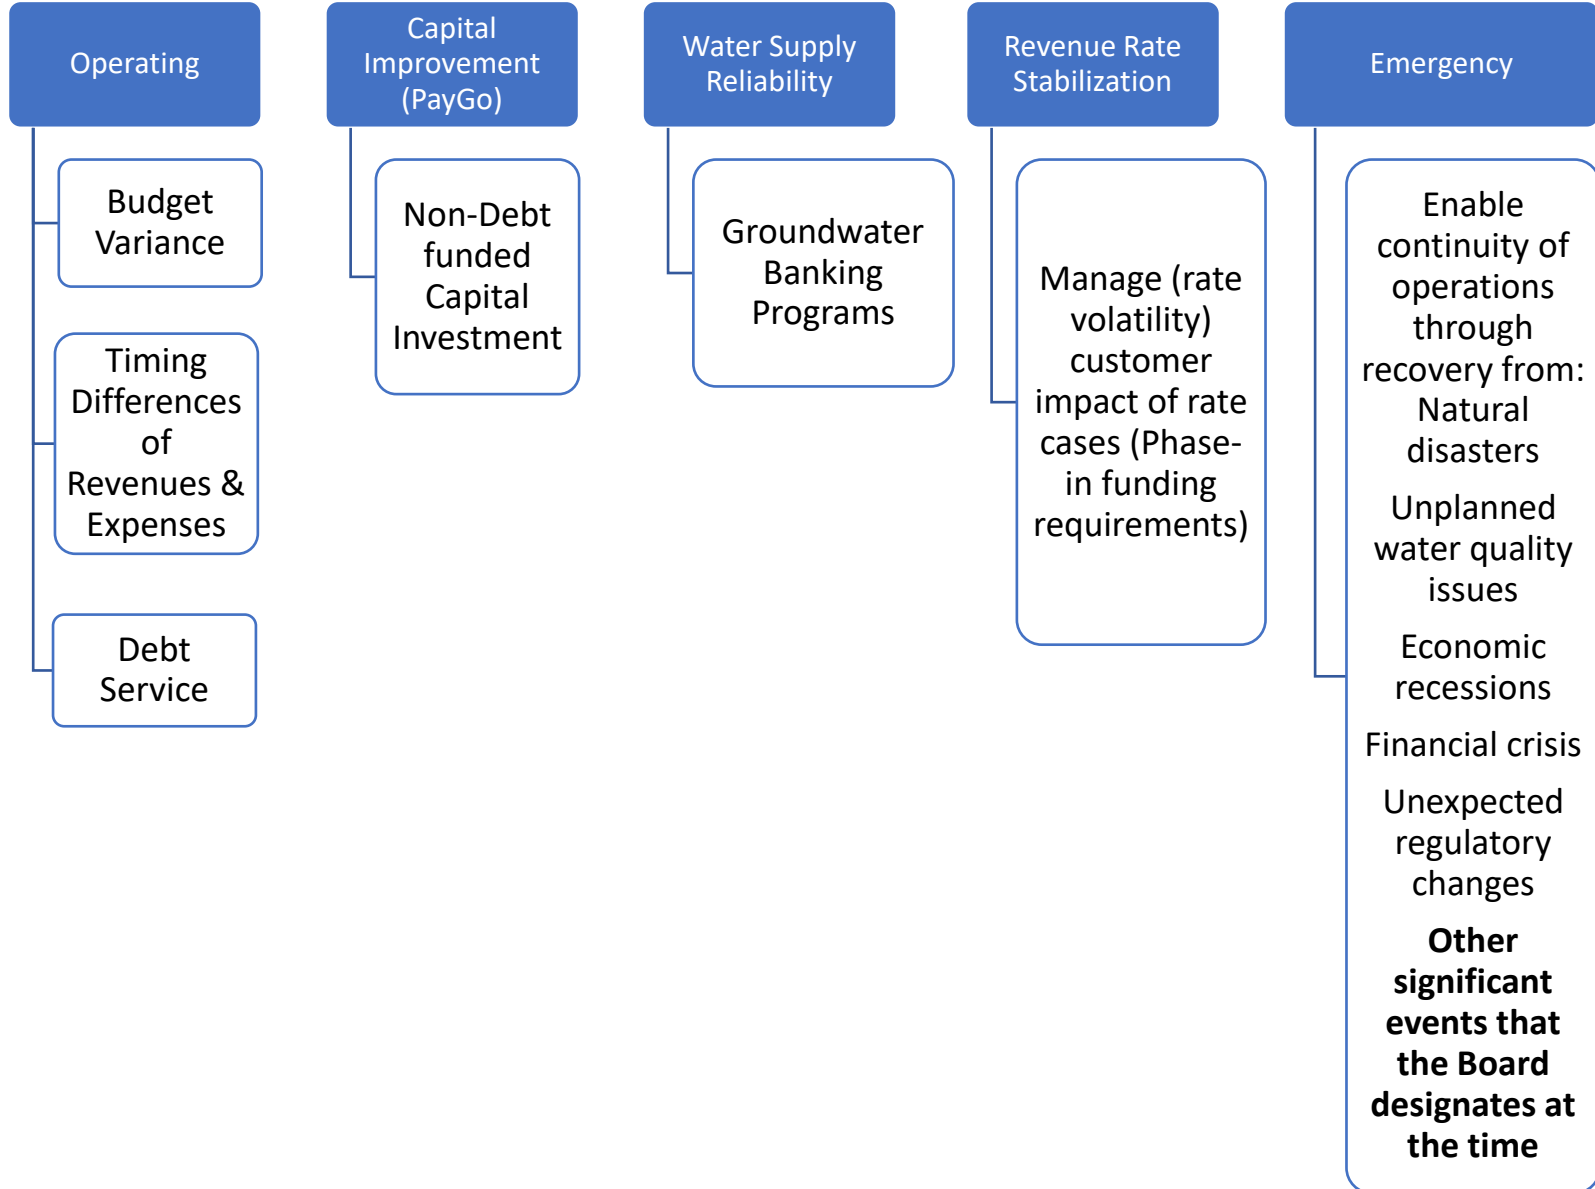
Operating

Budget Variance

Timing Differences of Revenues & Expenses

Debt Service

Capital Improvement (PayGo)

Non-Debt funded Capital Investment

Water Supply Reliability

Groundwater Banking Programs

Revenue Rate Stabilization

Manage (rate volatility) customer impact of rate cases (Phase-in funding requirements)

Emergency

Enable continuity of operations through recovery from: Natural disasters

Unplanned water quality issues

Economic recessions

Financial crisis

Unexpected regulatory changes

**Other significant events that the Board designates at the time**